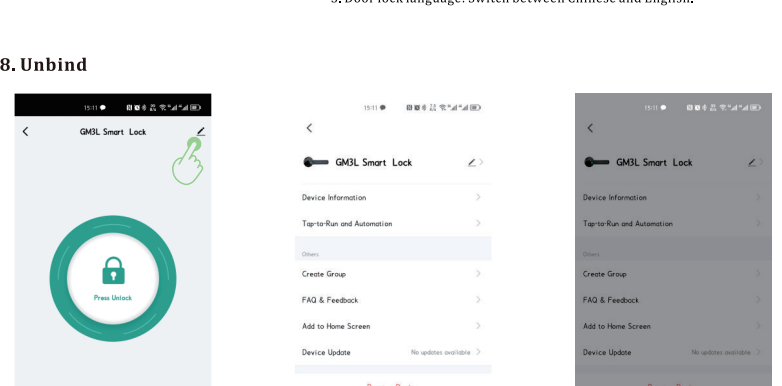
3. Door lock language: Switch between Chinese and English.

8. Unbind

15:11

GM3L Smart Lock

Press Unlock

15:11

GM3L Smart Lock

Device Information

Tap-to-Run and Automation

Others

Create Group

FAQ & Feedback

Add to Home Screen

Device Update

No updates available

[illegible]

15:11

GM3L Smart Lock

Device Information

Tap-to-Run and Automation

Others

Create Group

FAQ & Feedback

Add to Home Screen

Device Update

No updates available

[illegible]